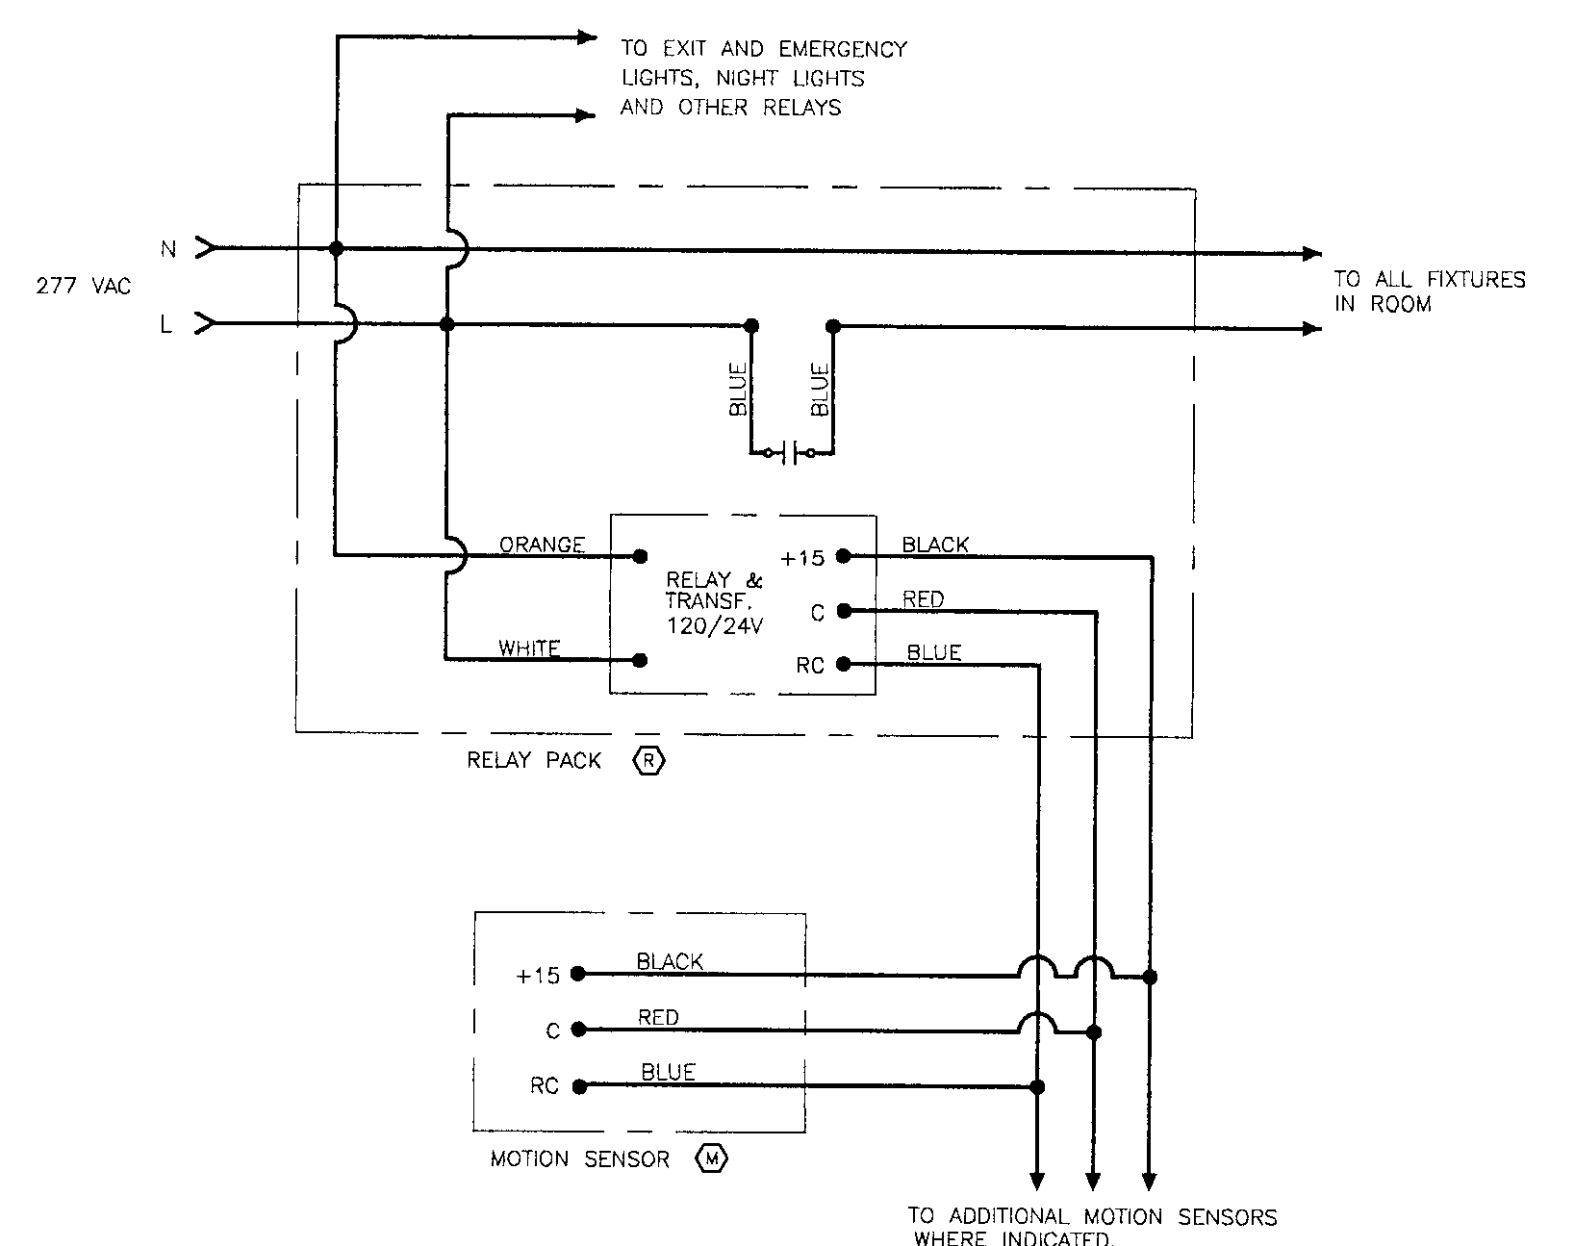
TO EXIT AND EMERGENCY LIGHTS, NIGHT LIGHTS AND OTHER RELAYS

N

277 VAC

L

TO ALL FIXTURES IN ROOM

BLUE

BLUE

ORANGE

RELAY & TRANSF. 120/24V

+15

BLACK

C

RED

WHITE

RC

BLUE

RELAY PACK R

+15

BLACK

C

RED

RC

BLUE

MOTION SENSOR M

TO ADDITIONAL MOTION SENSORS WHERE INDICATED.